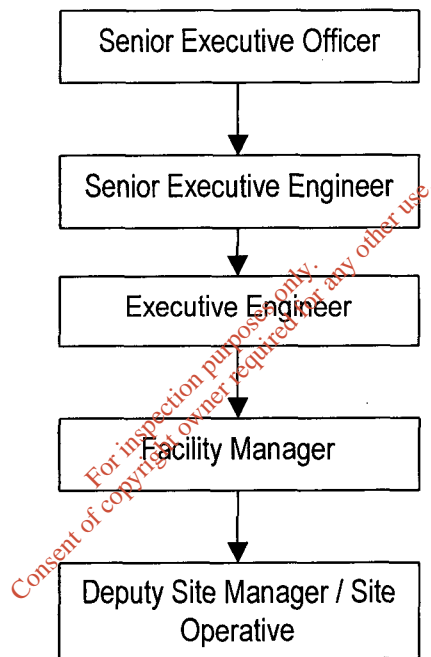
Senior Executive Officer

Senior Executive Engineer

Executive Engineer

Facility Manager

Deputy Site Manager / Site Operative

For inspection purposes only.
Consent of copyright owner required for any other use.